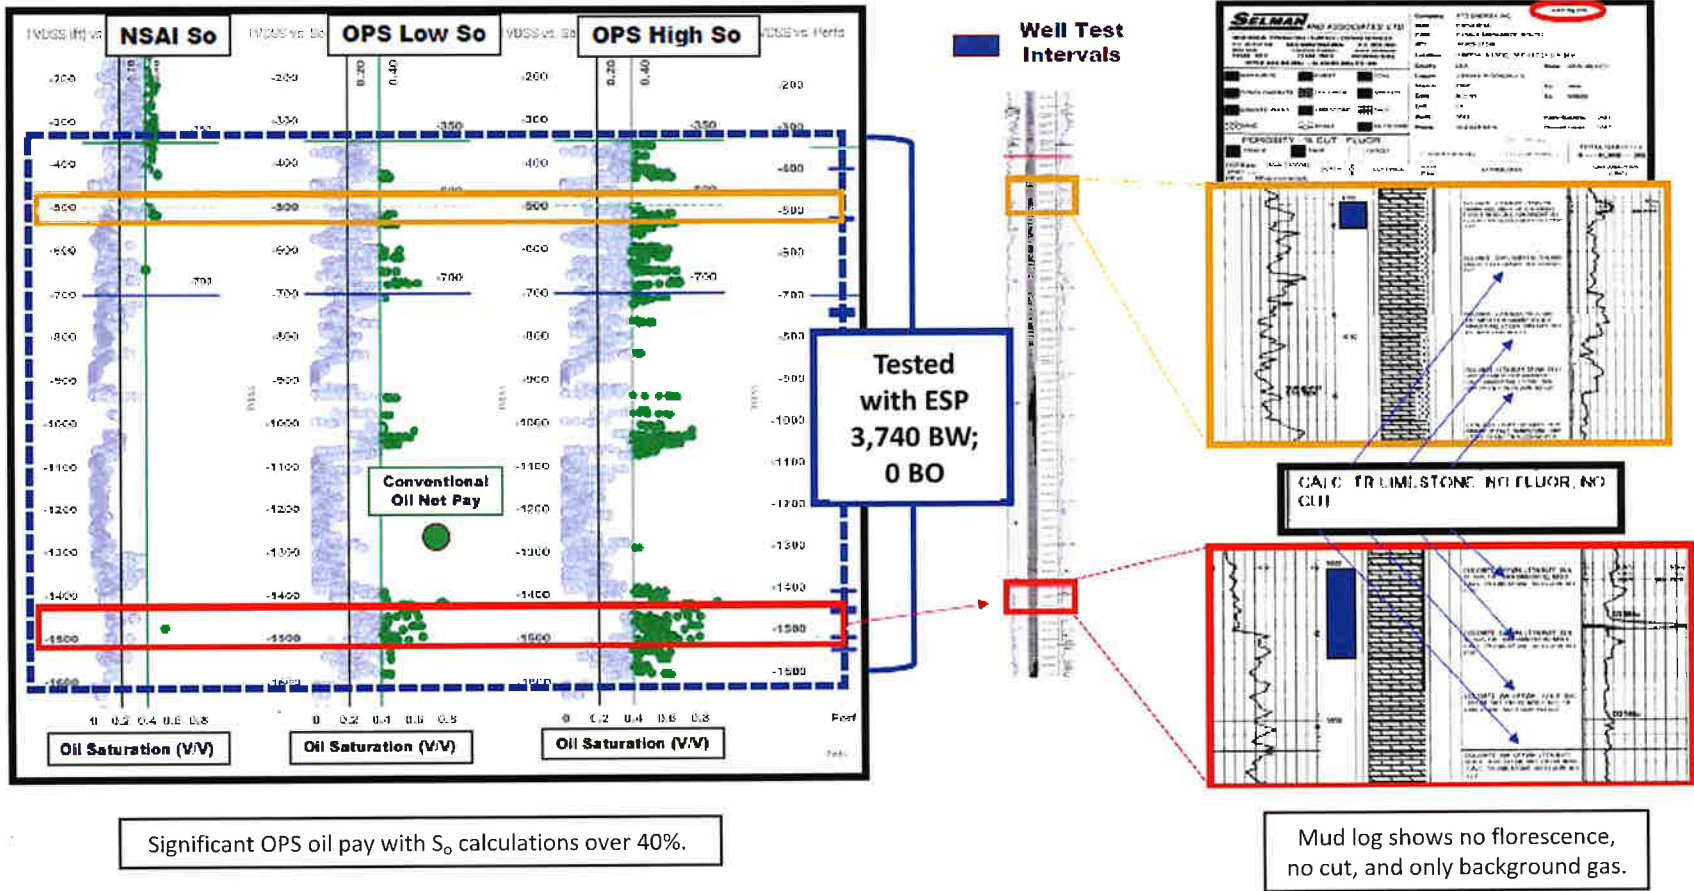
TVDSS (ft) vs NSAI So

TVDSS vs. So OPS Low So

TVDSS vs. So OPS High So

TVDSS vs. Perfs

Well Test Intervals

0.20 0.40

0.20 0.40

0.20 0.40

-200 -300 -400 -500 -600 -700 -800 -900 -1000 -1100 -1200 -1300 -1400 -1500 -1600

-200 -300 -400 -500 -600 -700 -800 -900 -1000 -1100 -1200 -1300 -1400 -1500

-200 -300 -400 -500 -600 -700 -800 -900 -1000 -1100 -1200 -1300 -1400 -1500

-200 -300 -400 -500 -600 -700 -800 -900 -1000 -1100 -1200 -1300 -1400 -1500

-350 -600 -700

-350 -600 -700

-350 -600 -700

Conventional Oil Net Pay

Tested with ESP 3,740 BW; 0 BO

0 0.2 0.4 0.6 0.8

0 0.2 0.4 0.6 0.8

0 0.2 0.4 0.6 0.8

Feet

Oil Saturation (V/V)

Oil Saturation (V/V)

Oil Saturation (V/V)

SELMAN AND ASSOCIATES LTD

POROSITY % CUT FLUOR

CALC TR LIMESTONE NO FLUOR, NO CUT

Significant OPS oil pay with $S_o$ calculations over 40%.

Mud log shows no florescence, no cut, and only background gas.